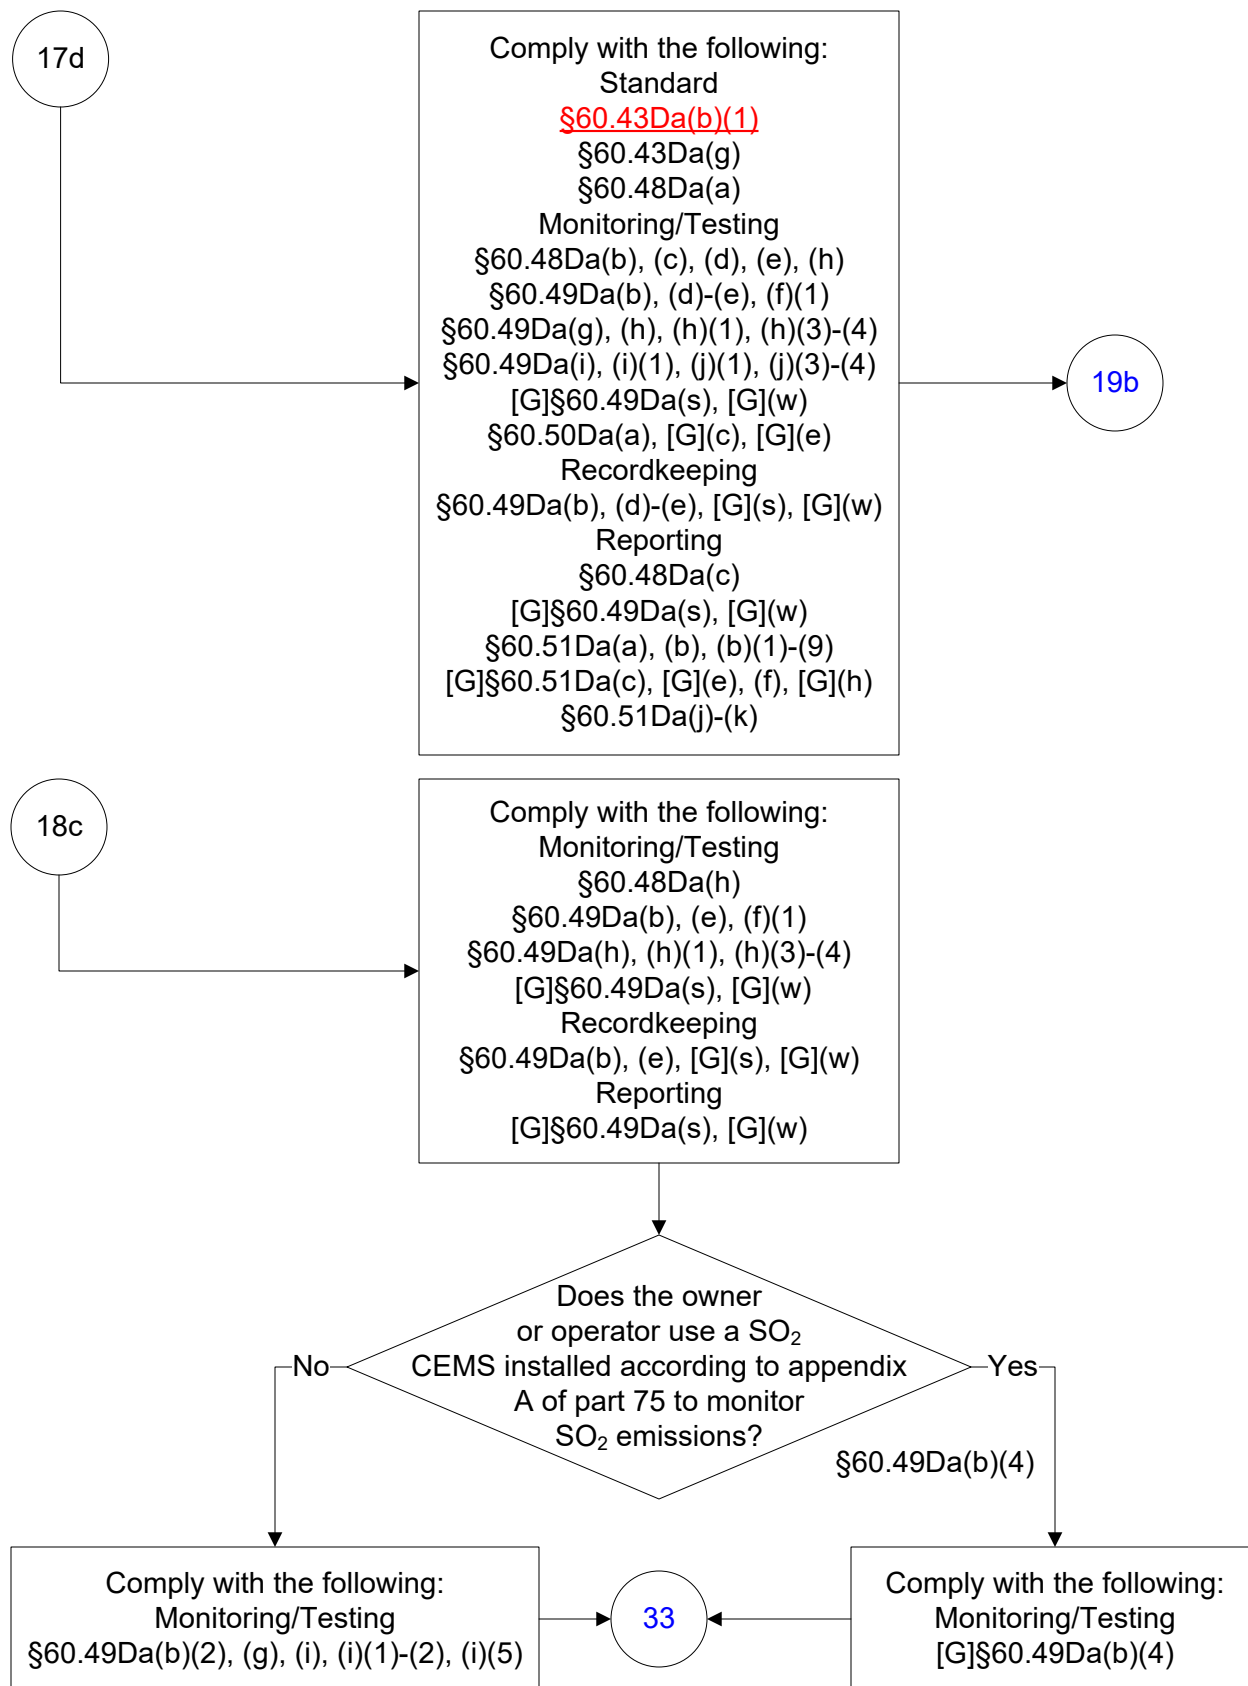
17d

Comply with the following:
Standard
§60.43Da(b)(1)
§60.43Da(g)
§60.48Da(a)
Monitoring/Testing
§60.48Da(b), (c), (d), (e), (h)
§60.49Da(b), (d)-(e), (f)(1)
§60.49Da(g), (h), (h)(1), (h)(3)-(4)
§60.49Da(i), (i)(1), (j)(1), (j)(3)-(4)
[G]§60.49Da(s), [G](w)
§60.50Da(a), [G](c), [G](e)
Recordkeeping
§60.49Da(b), (d)-(e), [G](s), [G](w)
Reporting
§60.48Da(c)
[G]§60.49Da(s), [G](w)
§60.51Da(a), (b), (b)(1)-(9)
[G]§60.51Da(c), [G](e), (f), [G](h)
§60.51Da(j)-(k)

19b

18c

Comply with the following:
Monitoring/Testing
§60.48Da(h)
§60.49Da(b), (e), (f)(1)
§60.49Da(h), (h)(1), (h)(3)-(4)
[G]§60.49Da(s), [G](w)
Recordkeeping
§60.49Da(b), (e), [G](s), [G](w)
Reporting
[G]§60.49Da(s), [G](w)

Does the owner or operator use a $SO_2$ CEMS installed according to appendix A of part 75 to monitor $SO_2$ emissions?

No

Yes

§60.49Da(b)(4)

Comply with the following:
Monitoring/Testing
§60.49Da(b)(2), (g), (i), (i)(1)-(2), (i)(5)

33

Comply with the following:
Monitoring/Testing
[G]§60.49Da(b)(4)